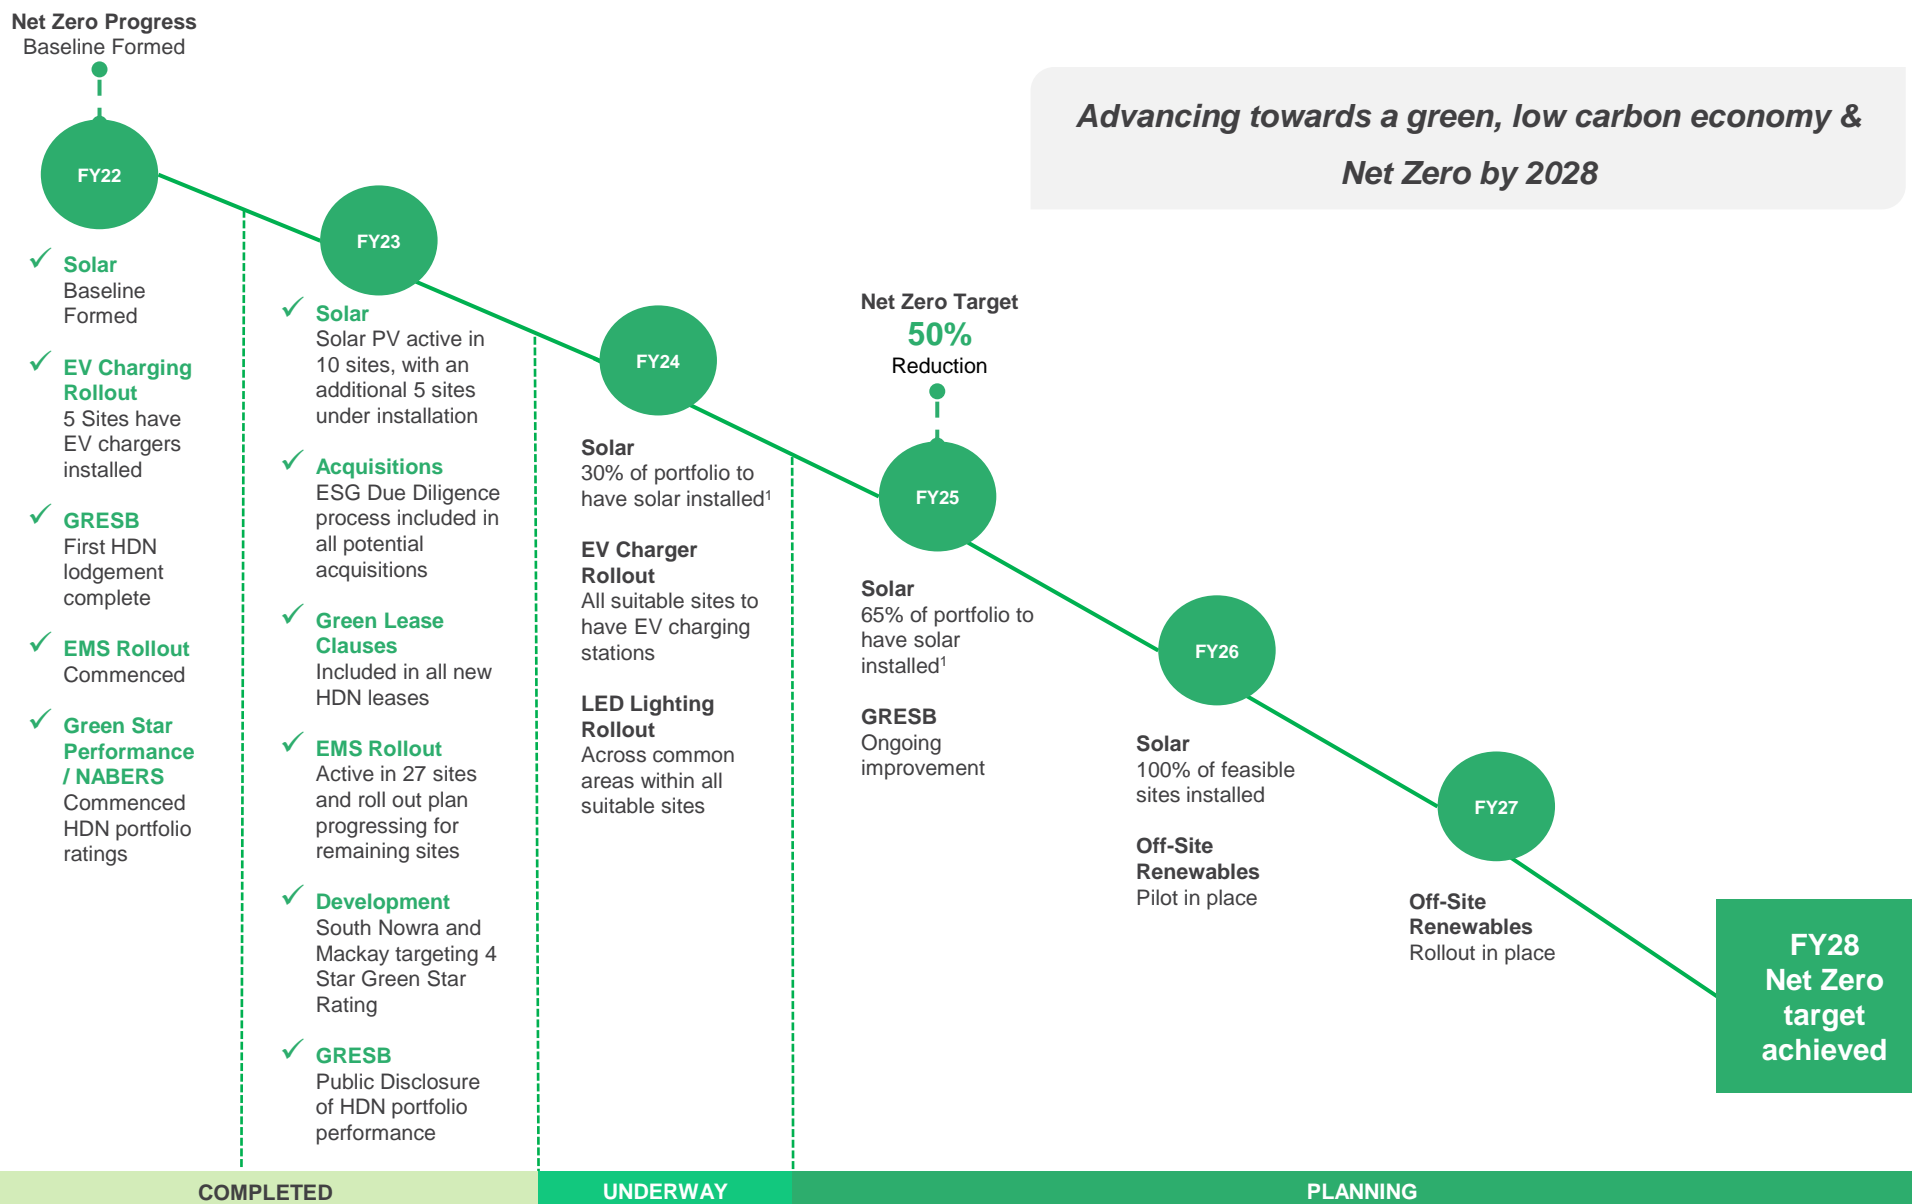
Net Zero Progress
Baseline Formed

Advancing towards a green, low carbon economy & Net Zero by 2028

FY22

✓ Solar
Baseline Formed

✓ EV Charging Rollout
5 Sites have EV chargers installed

✓ GRESB
First HDN lodgement complete

✓ EMS Rollout
Commenced

✓ Green Star Performance / NABERS
Commenced HDN portfolio ratings

FY23

✓ Solar
Solar PV active in 10 sites, with an additional 5 sites under installation

✓ Acquisitions
ESG Due Diligence process included in all potential acquisitions

✓ Green Lease Clauses
Included in all new HDN leases

✓ EMS Rollout
Active in 27 sites and roll out plan progressing for remaining sites

✓ Development
South Nowra and Mackay targeting 4 Star Green Star Rating

✓ GRESB
Public Disclosure of HDN portfolio performance

FY24

Solar
30% of portfolio to have solar installed$^1$

EV Charger Rollout
All suitable sites to have EV charging stations

LED Lighting Rollout
Across common areas within all suitable sites

Net Zero Target
50%
Reduction

FY25

Solar
65% of portfolio to have solar installed$^1$

GRESB
Ongoing improvement

FY26

Solar
100% of feasible sites installed

Off-Site Renewables
Pilot in place

FY27

Off-Site Renewables
Rollout in place

FY28
Net Zero target achieved

COMPLETED
UNDERWAY
PLANNING